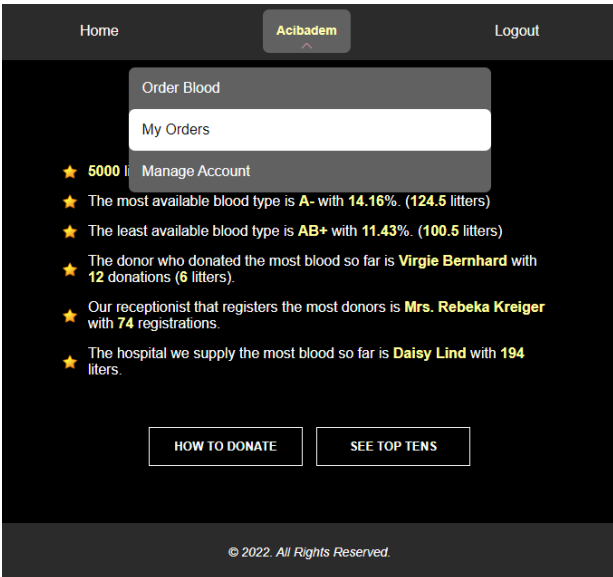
Home

Acibadem

Logout

Order Blood

My Orders

Manage Account

5000 li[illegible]

The most available blood type is A- with 14.16%. (124.5 litters)

The least available blood type is AB+ with 11.43%. (100.5 litters)

The donor who donated the most blood so far is Virgie Bernhard with 12 donations (6 litters).

Our receptionist that registers the most donors is Mrs. Rebeka Kreiger with 74 registrations.

The hospital we supply the most blood so far is Daisy Lind with 194 liters.

HOW TO DONATE

SEE TOP TENS

© 2022. All Rights Reserved.